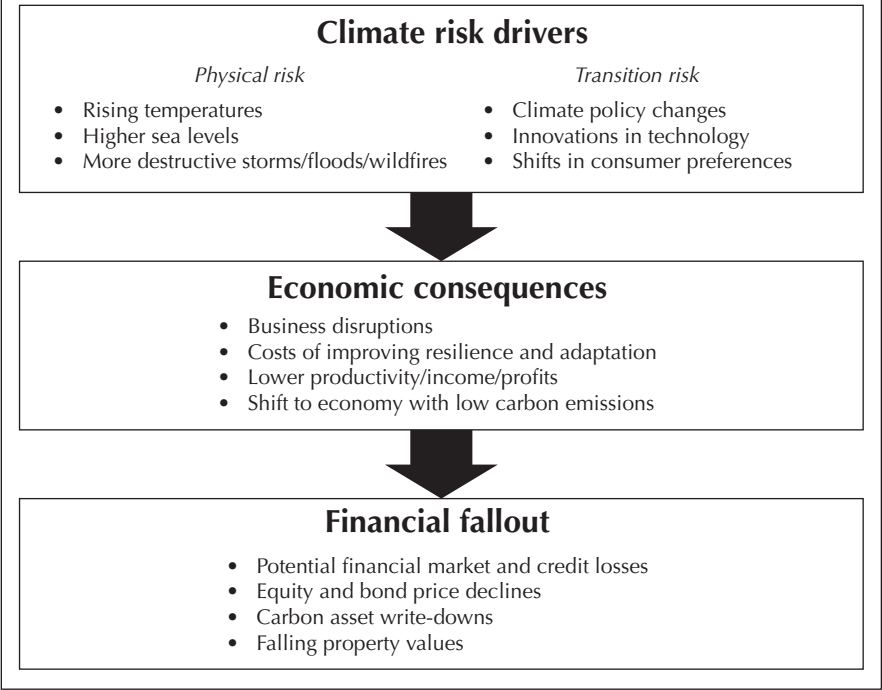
Climate risk drivers

*Physical risk*

- Rising temperatures
- Higher sea levels
- More destructive storms/floods/wildfires

*Transition risk*

- Climate policy changes
- Innovations in technology
- Shifts in consumer preferences

Economic consequences

- Business disruptions
- Costs of improving resilience and adaptation
- Lower productivity/income/profits
- Shift to economy with low carbon emissions

Financial fallout

- Potential financial market and credit losses
- Equity and bond price declines
- Carbon asset write-downs
- Falling property values